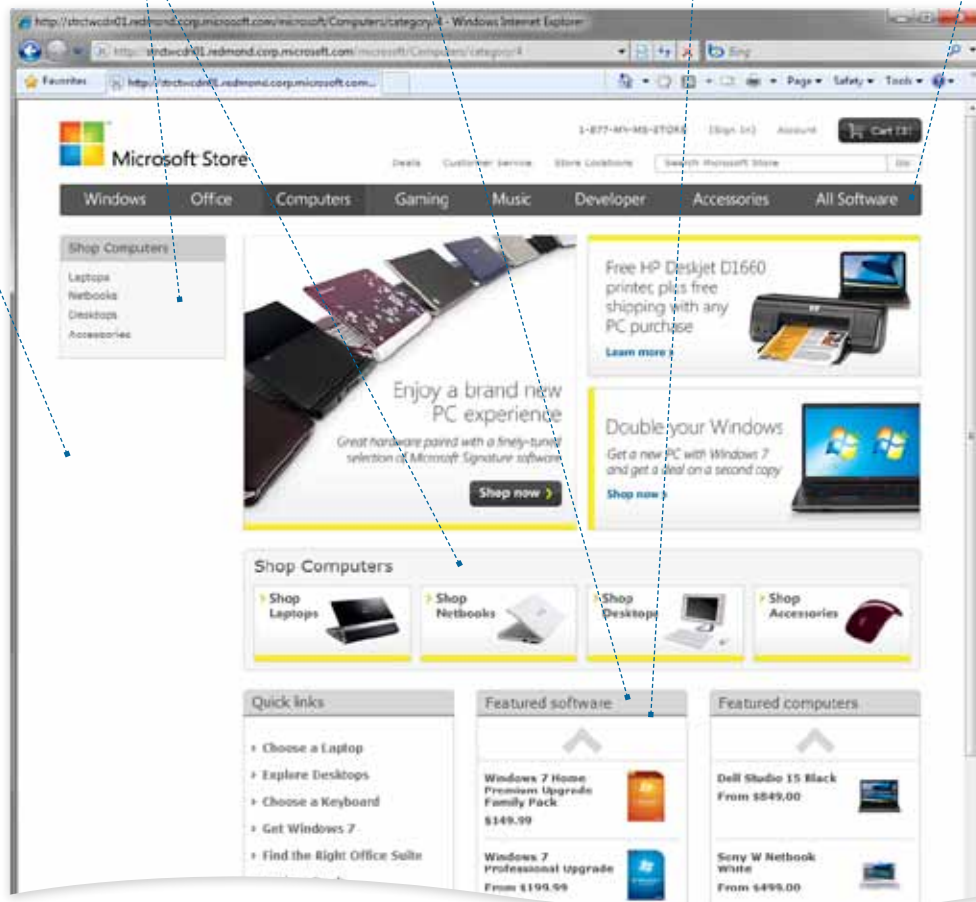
http://strctwcdn01.redmond.corp.microsoft.com/microsoft/Computers/category/4 - Windows Internet Explorer

http://strctwcdn01.redmond.corp.microsoft.com/microsoft/Computers/category/4

Bing

Favorites

http://strctwcdn01.redmond.corp.microsoft.com...

Page ▾ Safety ▾ Tools ▾

Microsoft Store

1-877-MY-MS-STORE [Sign In] Account Cart [0]

Deals Customer Service Store Locations Search Microsoft Store Go

Windows Office Computers Gaming Music Developer Accessories All Software

Shop Computers

Laptops
Netbooks
Desktops
Accessories

Enjoy a brand new PC experience

Great hardware paired with a finely-tuned selection of Microsoft Signature software

Shop now

Free HP Deskjet D1660 printer, plus free shipping with any PC purchase

Learn more

Double your Windows

Get a new PC with Windows 7 and get a deal on a second copy

Shop now

Shop Computers

Shop Laptops

Shop Netbooks

Shop Desktops

Shop Accessories

Quick links

Choose a Laptop
Explore Desktops
Choose a Keyboard
Get Windows 7
Find the Right Office Suite

Featured software

Windows 7 Home Premium Upgrade Family Pack
$149.99

Windows 7 Professional Upgrade
From $199.99

Featured computers

Dell Studio 15 Black
From $849.00

Sony W Netbook White
From $499.00